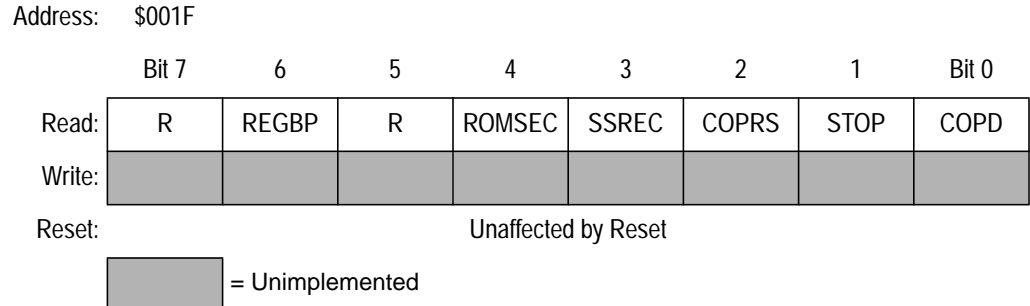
Address: $001F

|  | Bit 7 | 6 | 5 | 4 | 3 | 2 | 1 | Bit 0 |
|---|---|---|---|---|---|---|---|---|
| Read: | R | REGBP | R | ROMSEC | SSREC | COPRS | STOP | COPD |
| Write: |  |  |  |  |  |  |  |  |
| Reset: | Unaffected by Reset |  |  |  |  |  |  |  |

= Unimplemented